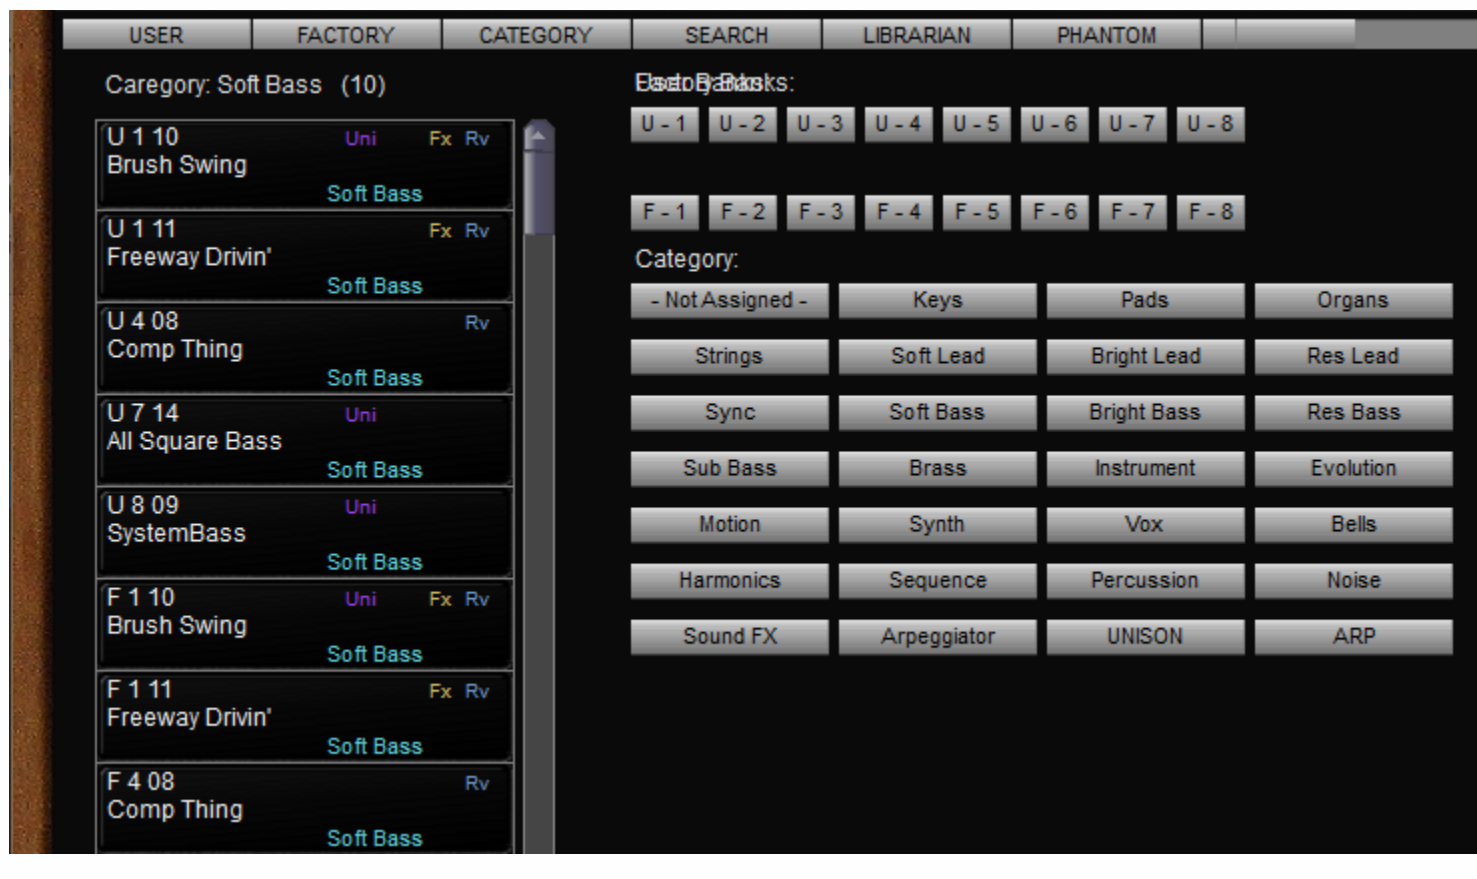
USER FACTORY CATEGORY SEARCH LIBRARIAN PHANTOM

Category: Soft Bass (10)

U 1 10 Uni Fx Rv
Brush Swing
Soft Bass

U 1 11 Fx Rv
Freeway Drivin'
Soft Bass

U 4 08 Rv
Comp Thing
Soft Bass

U 7 14 Uni
All Square Bass
Soft Bass

U 8 09 Uni
SystemBass
Soft Bass

F 1 10 Uni Fx Rv
Brush Swing
Soft Bass

F 1 11 Fx Rv
Freeway Drivin'
Soft Bass

F 4 08 Rv
Comp Thing
Soft Bass

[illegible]:

U - 1 U - 2 U - 3 U - 4 U - 5 U - 6 U - 7 U - 8

F - 1 F - 2 F - 3 F - 4 F - 5 F - 6 F - 7 F - 8

Category:

| - Not Assigned - | Keys | Pads | Organs |
|---|---|---|---|
| Strings | Soft Lead | Bright Lead | Res Lead |
| Sync | Soft Bass | Bright Bass | Res Bass |
| Sub Bass | Brass | Instrument | Evolution |
| Motion | Synth | Vox | Bells |
| Harmonics | Sequence | Percussion | Noise |
| Sound FX | Arpeggiator | UNISON | ARP |